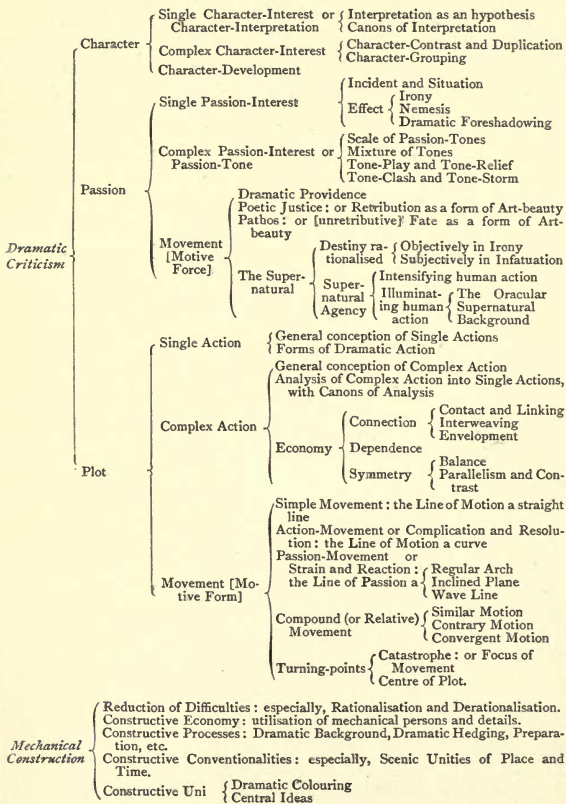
Dramatic Criticism

Character

Single Character-Interest or Character-Interpretation

Interpretation as an hypothesis
Canons of Interpretation

Complex Character-Interest

Character-Contrast and Duplication
Character-Grouping

Character-Development

Passion

Single Passion-Interest

Incident and Situation
Effect
Irony
Nemesis
Dramatic Foreshadowing

Complex Passion-Interest or Passion-Tone

Scale of Passion-Tones
Mixture of Tones
Tone-Play and Tone-Relief
Tone-Clash and Tone-Storm

Movement [Motive Force]

Dramatic Providence
Poetic Justice: or Retribution as a form of Art-beauty
Pathos: or [unretributive] Fate as a form of Art-beauty

The Supernatural

Destiny rationalised
Objectively in Irony
Subjectively in Infatuation

Supernatural Agency

Intensifying human action
Illuminating human action
The Oracular
Supernatural
Background

Plot

Single Action

General conception of Single Actions
Forms of Dramatic Action

Complex Action

General conception of Complex Action
Analysis of Complex Action into Single Actions, with Canons of Analysis

Economy

Connection
Contact and Linking
Interweaving
Envelopment

Dependence

Symmetry
Balance
Parallelism and Contrast

Movement [Motive Form]

Simple Movement: the Line of Motion a straight line
Action-Movement or Complication and Resolution: the Line of Motion a curve
Passion-Movement or Strain and Reaction: or the Line of Passion a
Regular Arch
Inclined Plane
Wave Line

Compound (or Relative) Movement
Similar Motion
Contrary Motion
Convergent Motion

Turning-points
Catastrophe: or Focus of Movement
Centre of Plot.

Mechanical Construction

Reduction of Difficulties: especially, Rationalisation and Derationalisation.
Constructive Economy: utilisation of mechanical persons and details.
Constructive Processes: Dramatic Background, Dramatic Hedging, Preparation, etc.
Constructive Conventionalities: especially, Scenic Unities of Place and Time.
Constructive Uni
Dramatic Colouring
Central Ideas